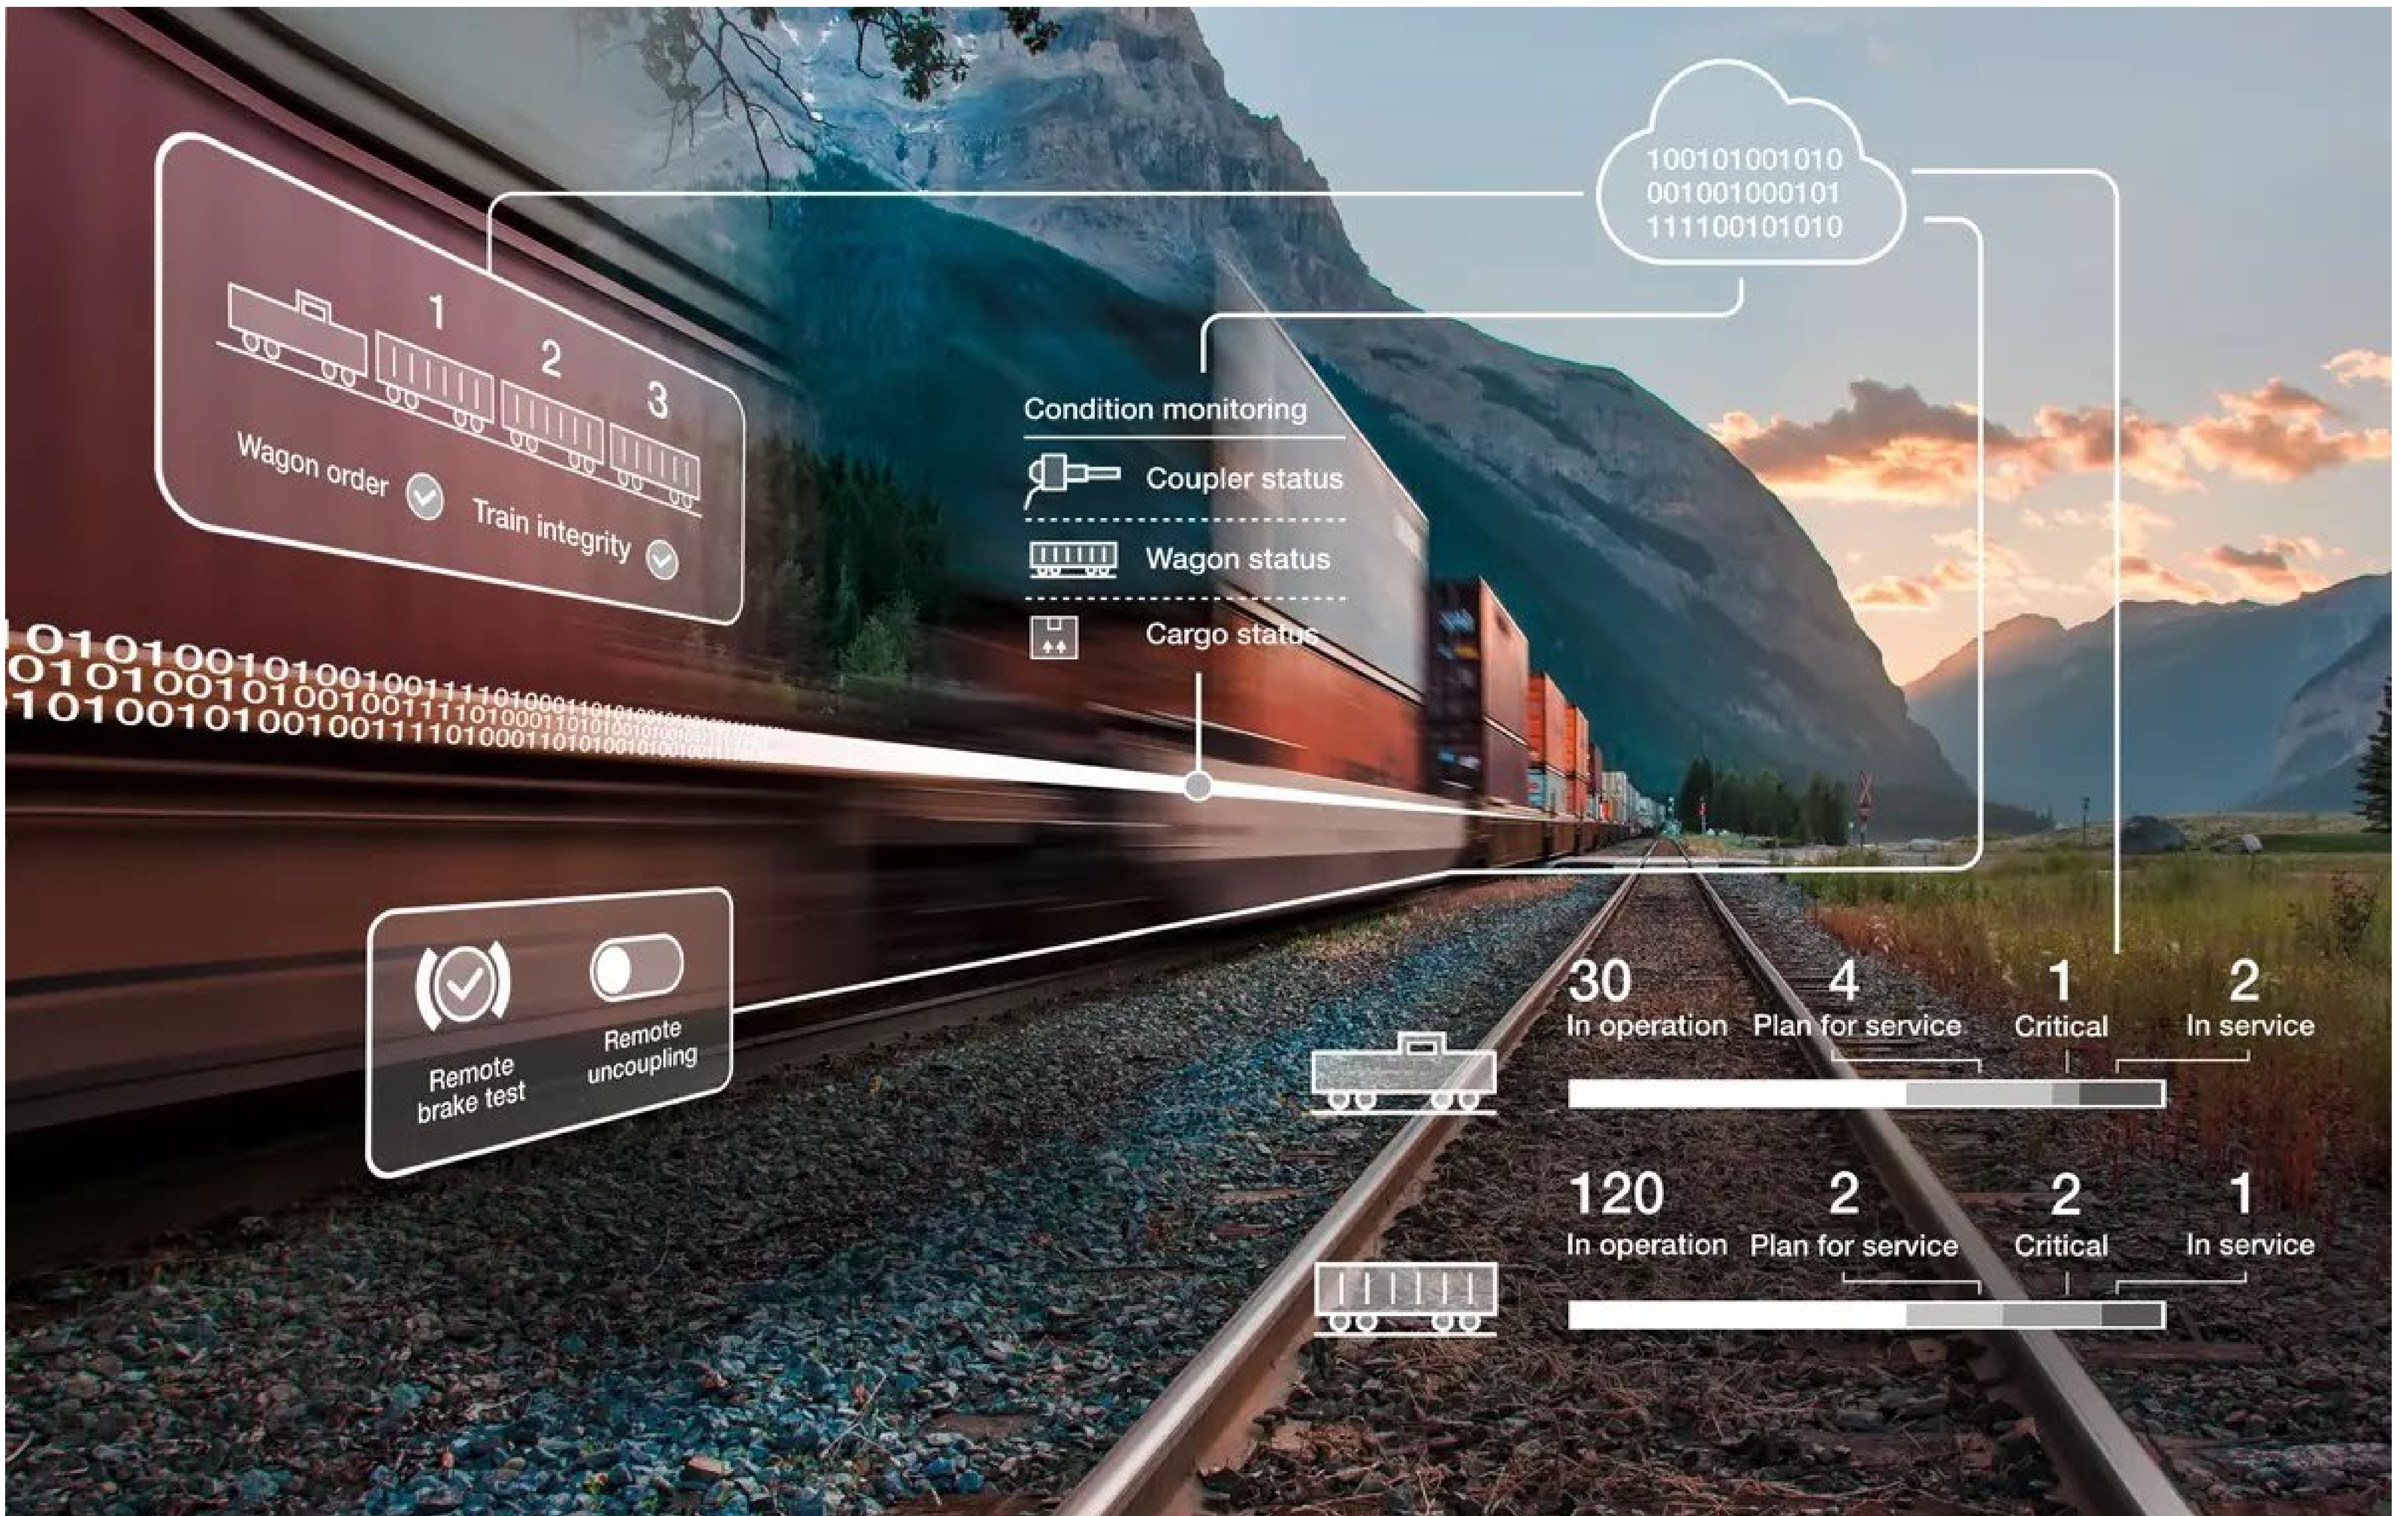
100101001010
001001000101
111100101010

1
2
3
Wagon order
Train integrity

Condition monitoring
Coupler status
Wagon status
Cargo status

0101001010010
0101001010010011110100
1010010100100111101000110101001010100

Remote brake test
Remote uncoupling

| 30 | 4 | 1 | 2 |
|---|---|---|---|
| In operation | Plan for service | Critical | In service |

| 120 | 2 | 2 | 1 |
|---|---|---|---|
| In operation | Plan for service | Critical | In service |